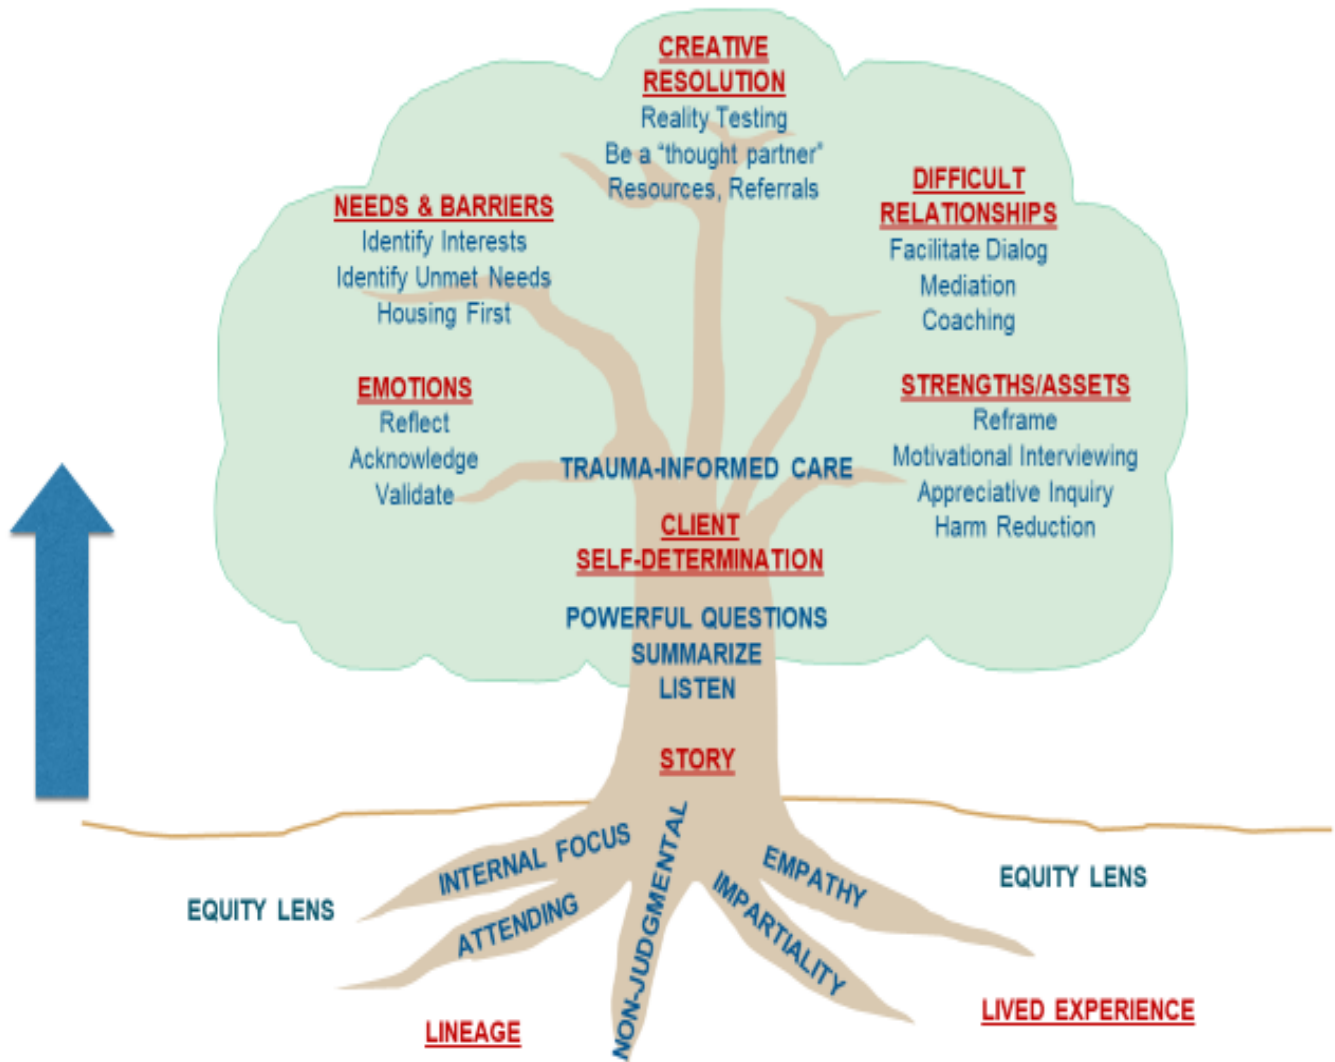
CREATIVE RESOLUTION
Reality Testing
Be a "thought partner"
Resources, Referrals

NEEDS & BARRIERS
Identify Interests
Identify Unmet Needs
Housing First

DIFFICULT RELATIONSHIPS
Facilitate Dialog
Mediation
Coaching

EMOTIONS
Reflect
Acknowledge
Validate

STRENGTHS/ASSETS
Reframe
Motivational Interviewing
Appreciative Inquiry
Harm Reduction

TRAUMA-INFORMED CARE

CLIENT SELF-DETERMINATION

POWERFUL QUESTIONS
SUMMARIZE
LISTEN

STORY

INTERNAL FOCUS
ATTENDING
NON-JUDGMENTAL
EMPATHY
IMPARTIALITY

EQUITY LENS
EQUITY LENS

LINEAGE
LIVED EXPERIENCE